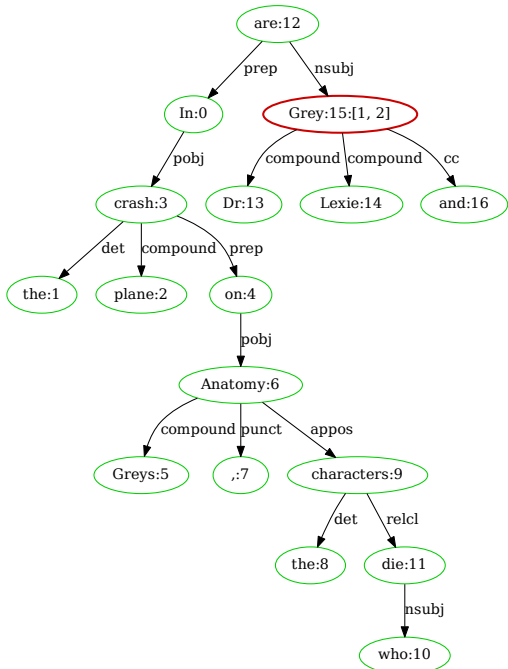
are:12

prep

nsubj

In:0

Grey:15:[1, 2]

pobj

compound

compound

cc

crash:3

Dr:13

Lexie:14

and:16

det

compound

prep

the:1

plane:2

on:4

pobj

Anatomy:6

compound

punct

appos

Greys:5

,:7

characters:9

det

relcl

the:8

die:11

nsubj

who:10